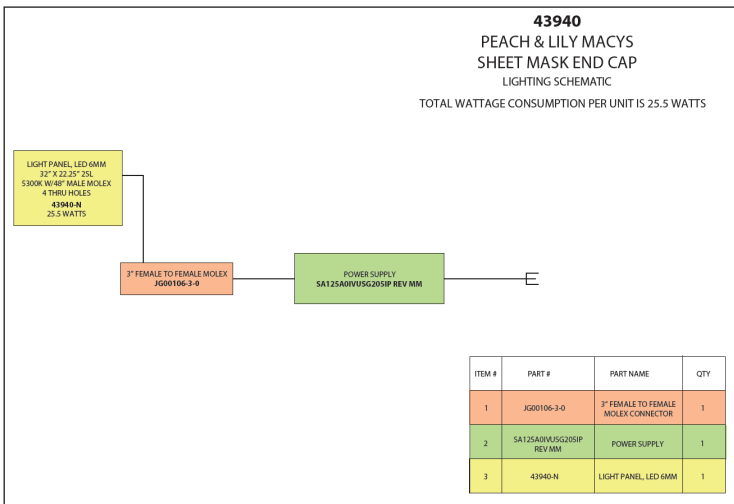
43940
PEACH & LILY MACYS
SHEET MASK END CAP
LIGHTING SCHEMATIC
TOTAL WATTAGE CONSUMPTION PER UNIT IS 25.5 WATTS

LIGHT PANEL, LED 6MM
32" X 22.25" 25L
5300K W/48" MALE MOLEX
4 THRU HOLES
43940-N
25.5 WATTS

3" FEMALE TO FEMALE MOLEX
JG00106-3-0

POWER SUPPLY
SA125A0IVUSG205IP REV MM

| ITEM # | PART # | PART NAME | QTY |
|---|---|---|---|
| 1 | JG00106-3-0 | 3" FEMALE TO FEMALE MOLEX CONNECTOR | 1 |
| 2 | SA125A0IVUSG205IP REV MM | POWER SUPPLY | 1 |
| 3 | 43940-N | LIGHT PANEL, LED 6MM | 1 |